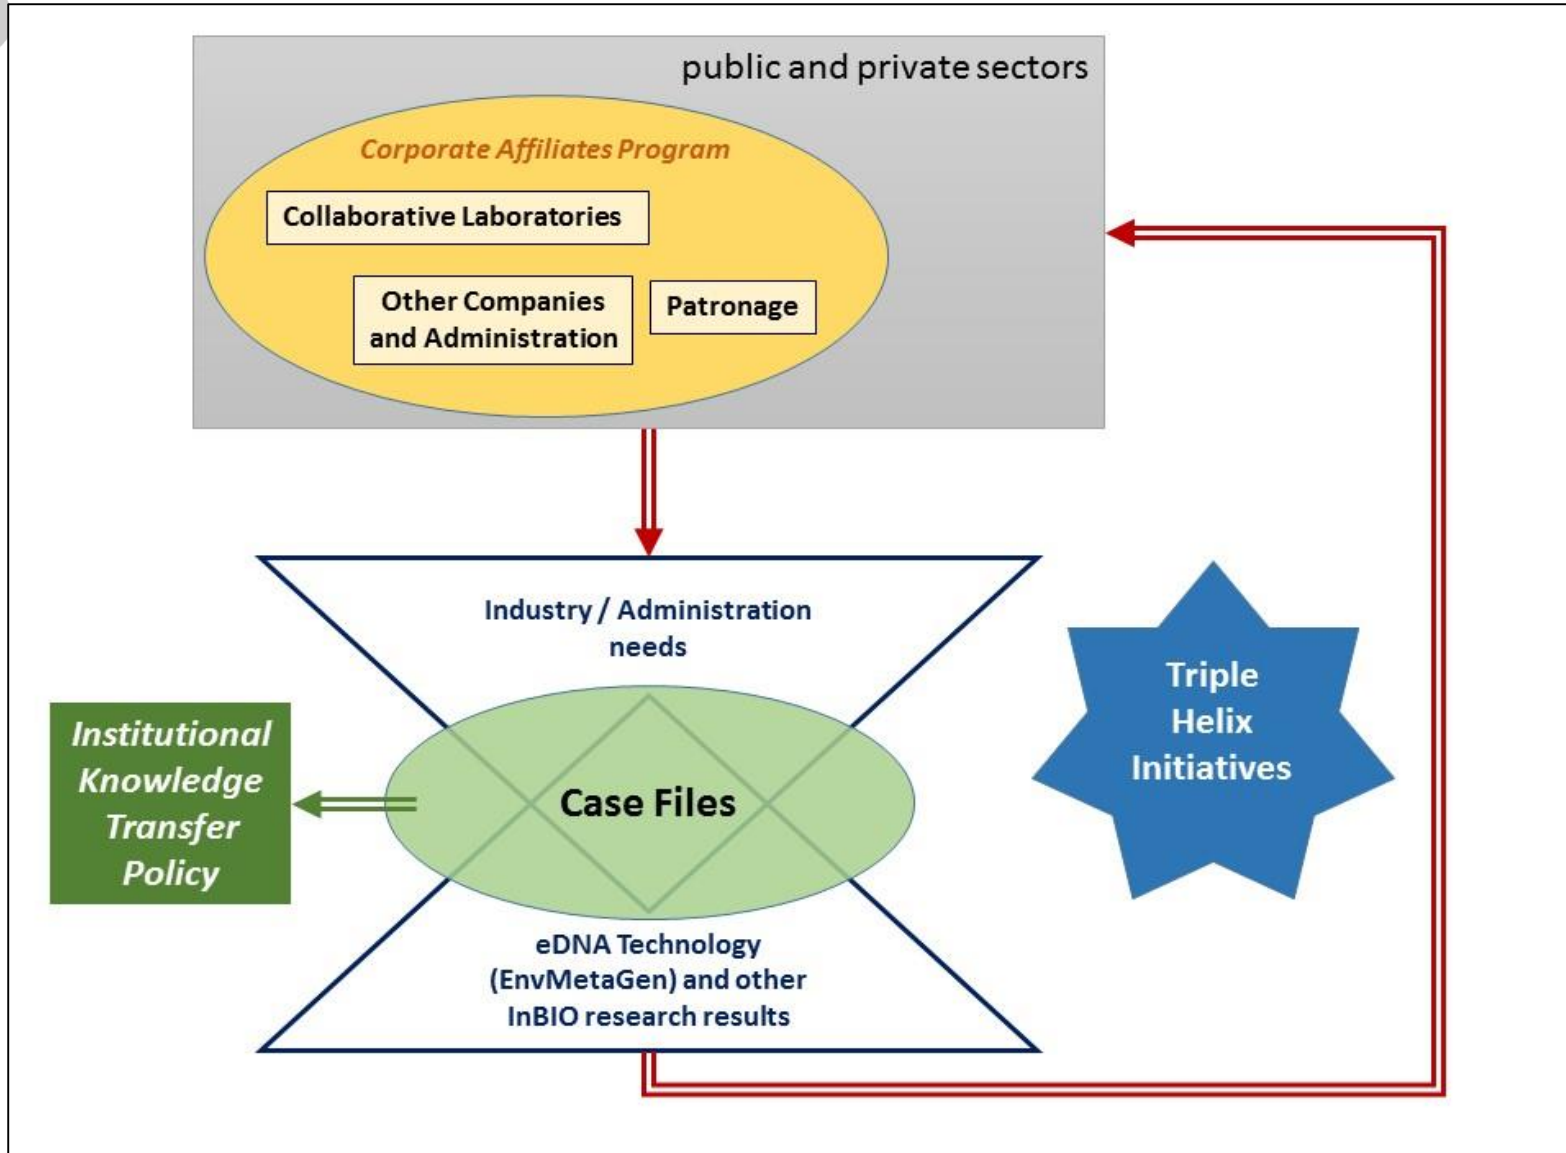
public and private sectors

Corporate Affiliates Program

Collaborative Laboratories

Other Companies and Administration

Patronage

Industry / Administration needs

Institutional Knowledge Transfer Policy

Case Files

Triple Helix Initiatives

eDNA Technology (EnvMetaGen) and other InBIO research results